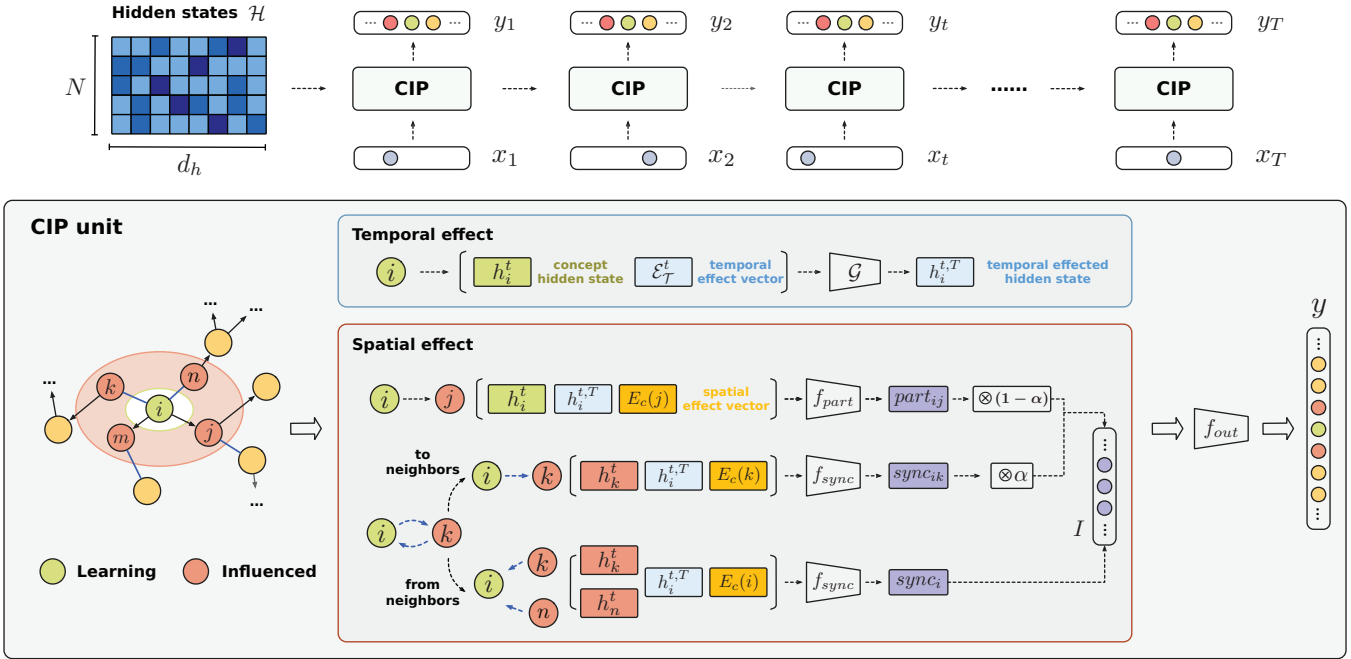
Hidden states $\mathcal{H}$

$N$

$d_h$

$y_1$ $y_2$ $y_t$ $y_T$

CIP CIP CIP ...... CIP

$x_1$ $x_2$ $x_t$ $x_T$

CIP unit

Temporal effect

$i$ $h_i^t$ concept hidden state $\mathcal{E}_\mathcal{T}^t$ temporal effect vector $\mathcal{G}$ $h_i^{t,T}$ temporal effected hidden state

Spatial effect

$i$ $j$ $h_i^t$ $h_i^{t,T}$ $E_c(j)$ spatial effect vector $f_{part}$ $part_{ij}$ $\otimes(1-\alpha)$

to neighbors $i$ $k$ $h_k^t$ $h_i^{t,T}$ $E_c(k)$ $f_{sync}$ $sync_{ik}$ $\otimes\alpha$

$i$ $k$

from neighbors $i$ $k$ $n$ $h_k^t$ $h_n^t$ $h_i^{t,T}$ $E_c(i)$ $f_{sync}$ $sync_i$

$I$

$f_{out}$

$y$

... ... ... ...

$k$ $n$ $i$ $m$ $j$

Learning Influenced